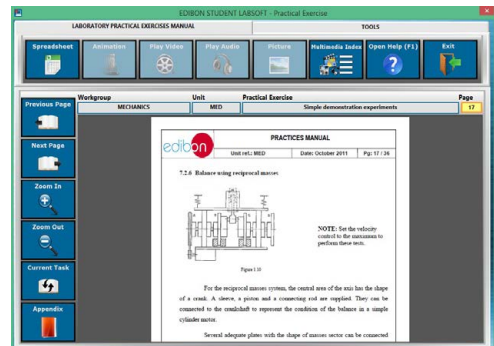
EDIBON STUDENT LABSOFT - Practical Exercise

LABORATORY PRACTICAL EXERCISES MANUAL

TOOLS

Spreadsheet

Animation

Play Video

Play Audio

Picture

Multimedia Index

Open Help (F1)

Exit

Previous Page

Next Page

Zoom In

Zoom Out

Current Task

Appendix

| Workgroup | Unit | Practical Exercise | Page |
|---|---|---|---|
| MECHANICS | MED | Simple demonstration experiments | 17 |

edibon

PRACTICES MANUAL

Unit ref.: MED

Date: October 2011

Pg: 17 / 36

7.2.6 Balance using reciprocal masses.

NOTE: Set the velocity control to the maximum to perform these tests.

Figure 1.10

For the reciprocal masses system, the central area of the axis has the shape of a crank. A sleeve, a piston and a connecting rod are supplied. They can be connected to the crankshaft to represent the condition of the balance in a simple cylinder motor.

Several adequate plates with the shape of masses sector can be connected